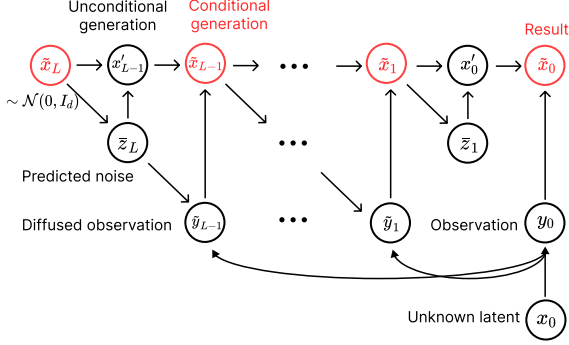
Unconditional generation

Conditional generation

Result

$\tilde{x}_L$

$x'_{L-1}$

$\tilde{x}_{L-1}$

•••

$\tilde{x}_1$

$x'_0$

$\tilde{x}_0$

$\sim \mathcal{N}(0, I_d)$

$\bar{z}_L$

•••

$\bar{z}_1$

Predicted noise

Diffused observation

$\tilde{y}_{L-1}$

•••

$\tilde{y}_1$

Observation

$y_0$

Unknown latent

$x_0$